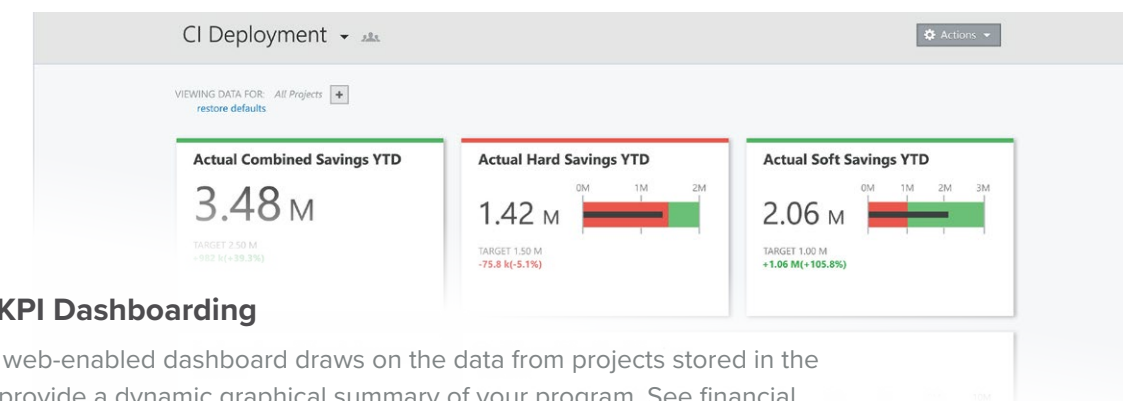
CI Deployment

Actions

VIEWING DATA FOR: All Projects +
restore defaults

Actual Combined Savings YTD
3.48 M
TARGET 2.50 M
+982 k(+39.3%)

Actual Hard Savings YTD
0M 1M 2M
1.42 M
TARGET 1.50 M
-75.8 k(-5.1%)

Actual Soft Savings YTD
0M 1M 2M 3M
2.06 M
TARGET 1.00 M
+1.06 M(+105.8%)

KPI Dashboarding

web-enabled dashboard draws on the data from projects stored in the provide a dynamic graphical summary of your program. See financial